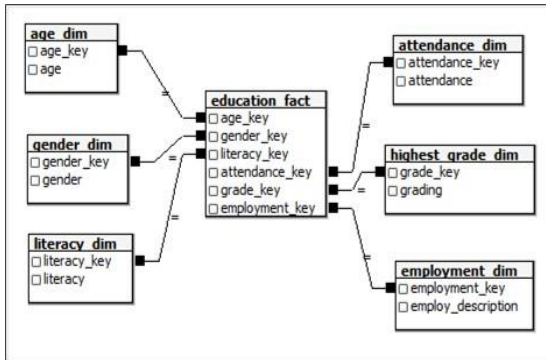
age_dim
age_key
age

gender_dim
gender_key
gender

literacy_dim
literacy_key
literacy

education_fact
age_key
gender_key
literacy_key
attendance_key
grade_key
employment_key

attendance_dim
attendance_key
attendance

highest_grade_dim
grade_key
grading

employment_dim
employment_key
employ_description

=
=
=
=
=
=